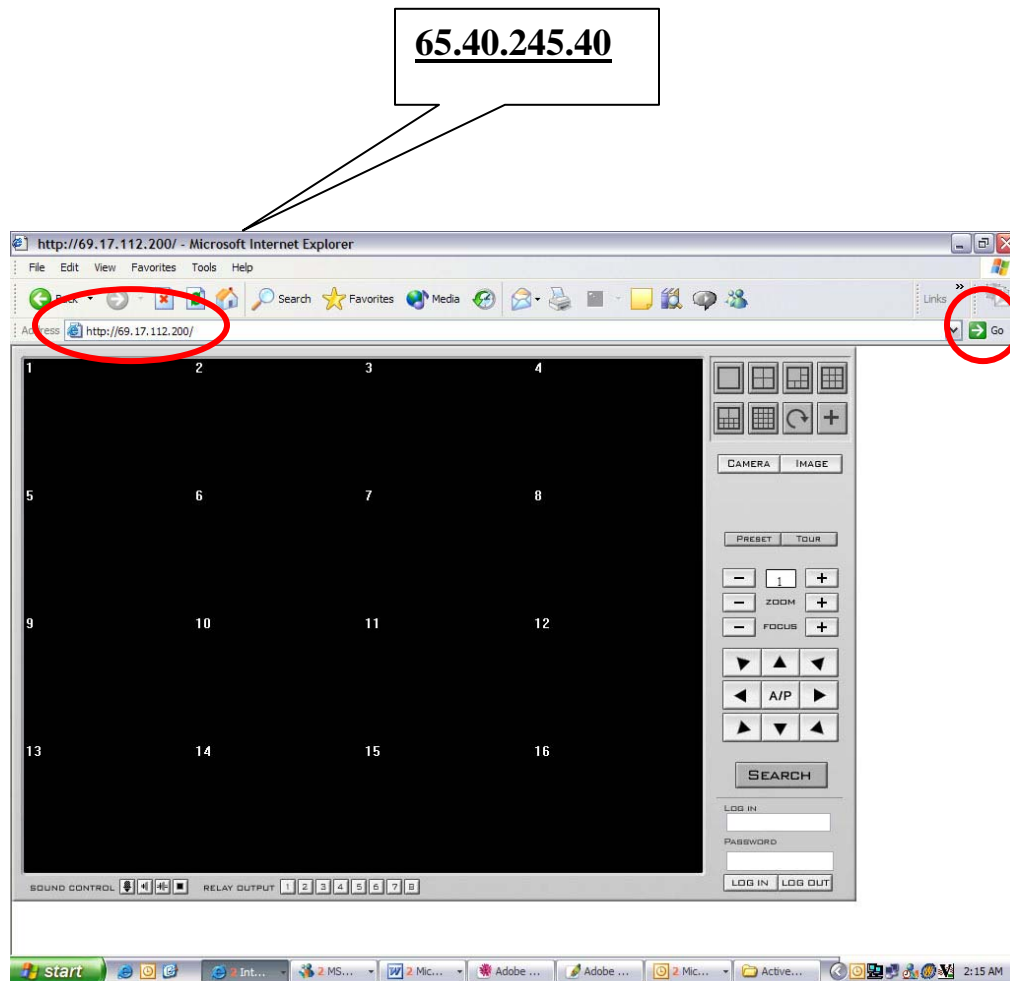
65.40.245.40

http://69.17.112.200/ - Microsoft Internet Explorer

File Edit View Favorites Tools Help

Back Search Favorites Media

Links

Address http://69.17.112.200/ Go

1 2 3 4

5 6 7 8

9 10 11 12

13 14 15 16

CAMERA IMAGE

PRESET TOUR

1

ZOOM

FOCUS

A/P

SEARCH

LOG IN

PASSWORD

LOG IN LOG OUT

SOUND CONTROL RELAY OUTPUT 1 2 3 4 5 6 7 8

start Int... 2 MS... 2 Mic... Adobe ... Adobe ... 2 Mic... Active... 2:15 AM